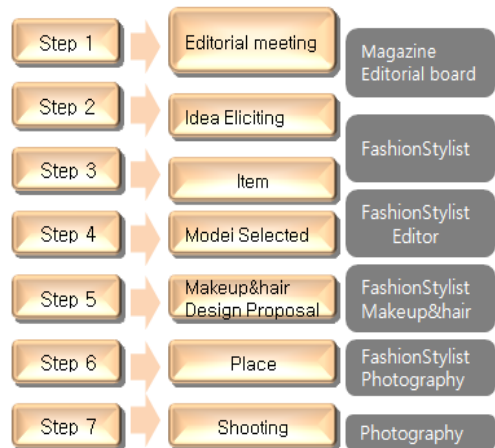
Step 1
Editorial meeting
Magazine Editorial board

Step 2
Idea Eliciting
FashionStylist

Step 3
Item

Step 4
Model Selected
FashionStylist Editor

Step 5
Makeup&hair Design Proposal
FashionStylist Makeup&hair

Step 6
Place
FashionStylist Photography

Step 7
Shooting
Photography